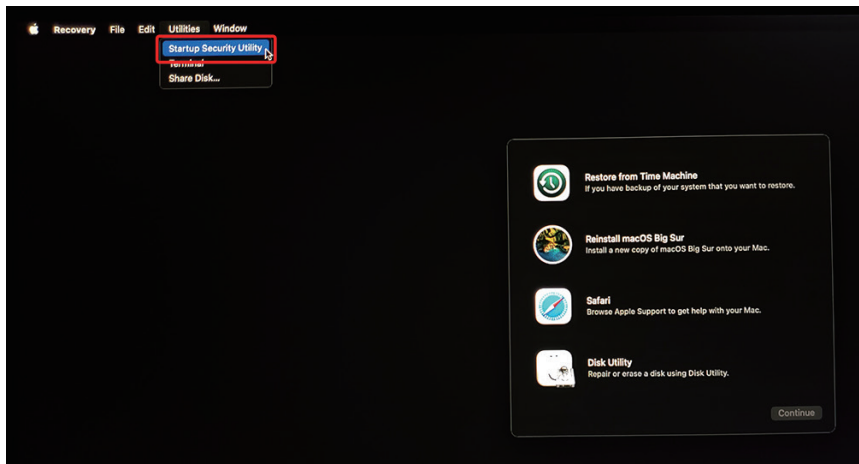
Recovery File Edit Utilities Window

Startup Security Utility
Terminal
Share Disk...

Restore from Time Machine
If you have backup of your system that you want to restore.

Reinstall macOS Big Sur
Install a new copy of macOS Big Sur onto your Mac.

Safari
Browse Apple Support to get help with your Mac.

Disk Utility
Repair or erase a disk using Disk Utility.

Continue